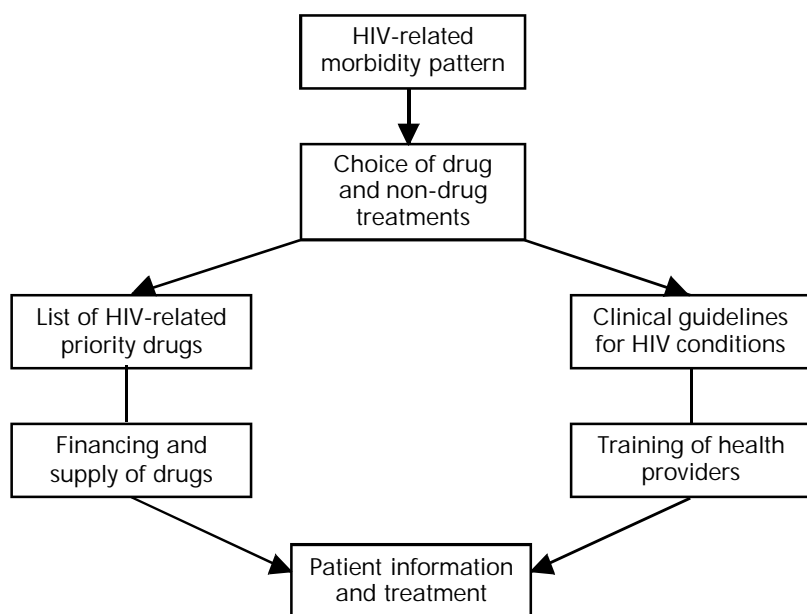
HIV-related morbidity pattern

Choice of drug and non-drug treatments

List of HIV-related priority drugs

Clinical guidelines for HIV conditions

Financing and supply of drugs

Training of health providers

Patient information and treatment